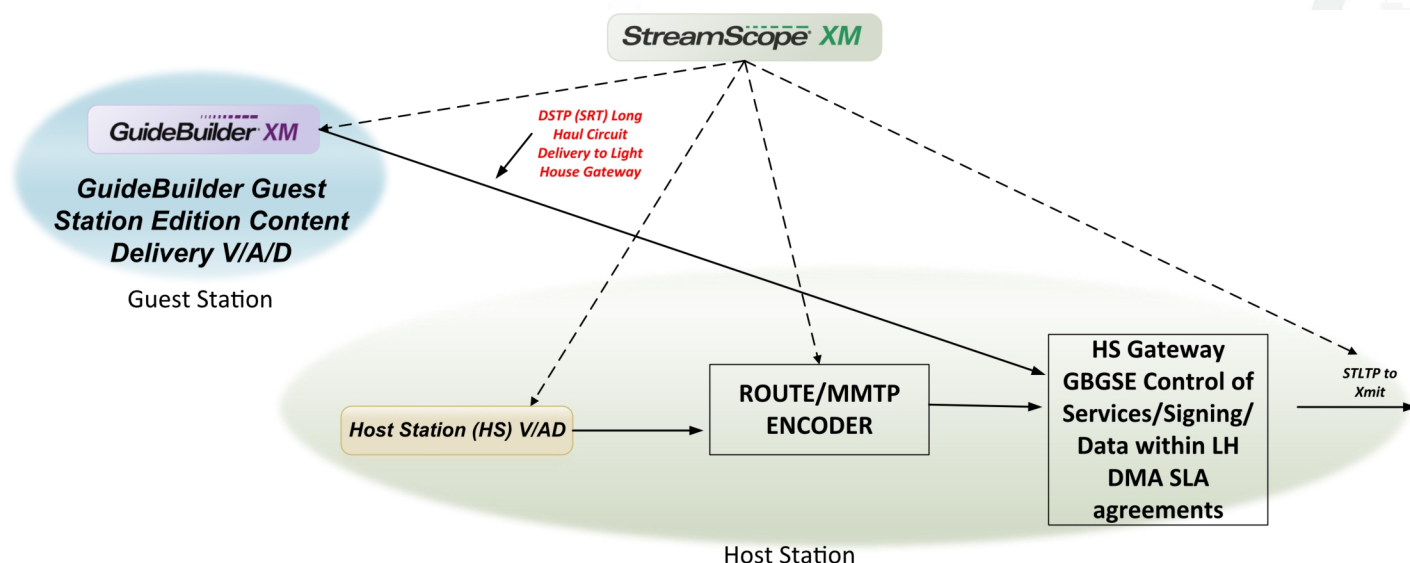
StreamScope XM

GuideBuilder XM

DSTP (SRT) Long Haul Circuit Delivery to Light House Gateway

GuideBuilder Guest Station Edition Content Delivery V/A/D

Guest Station

Host Station (HS) V/AD

ROUTE/MMTP ENCODER

HS Gateway GBGSE Control of Services/Signing/ Data within LH DMA SLA agreements

STLTP to Xmit

Host Station